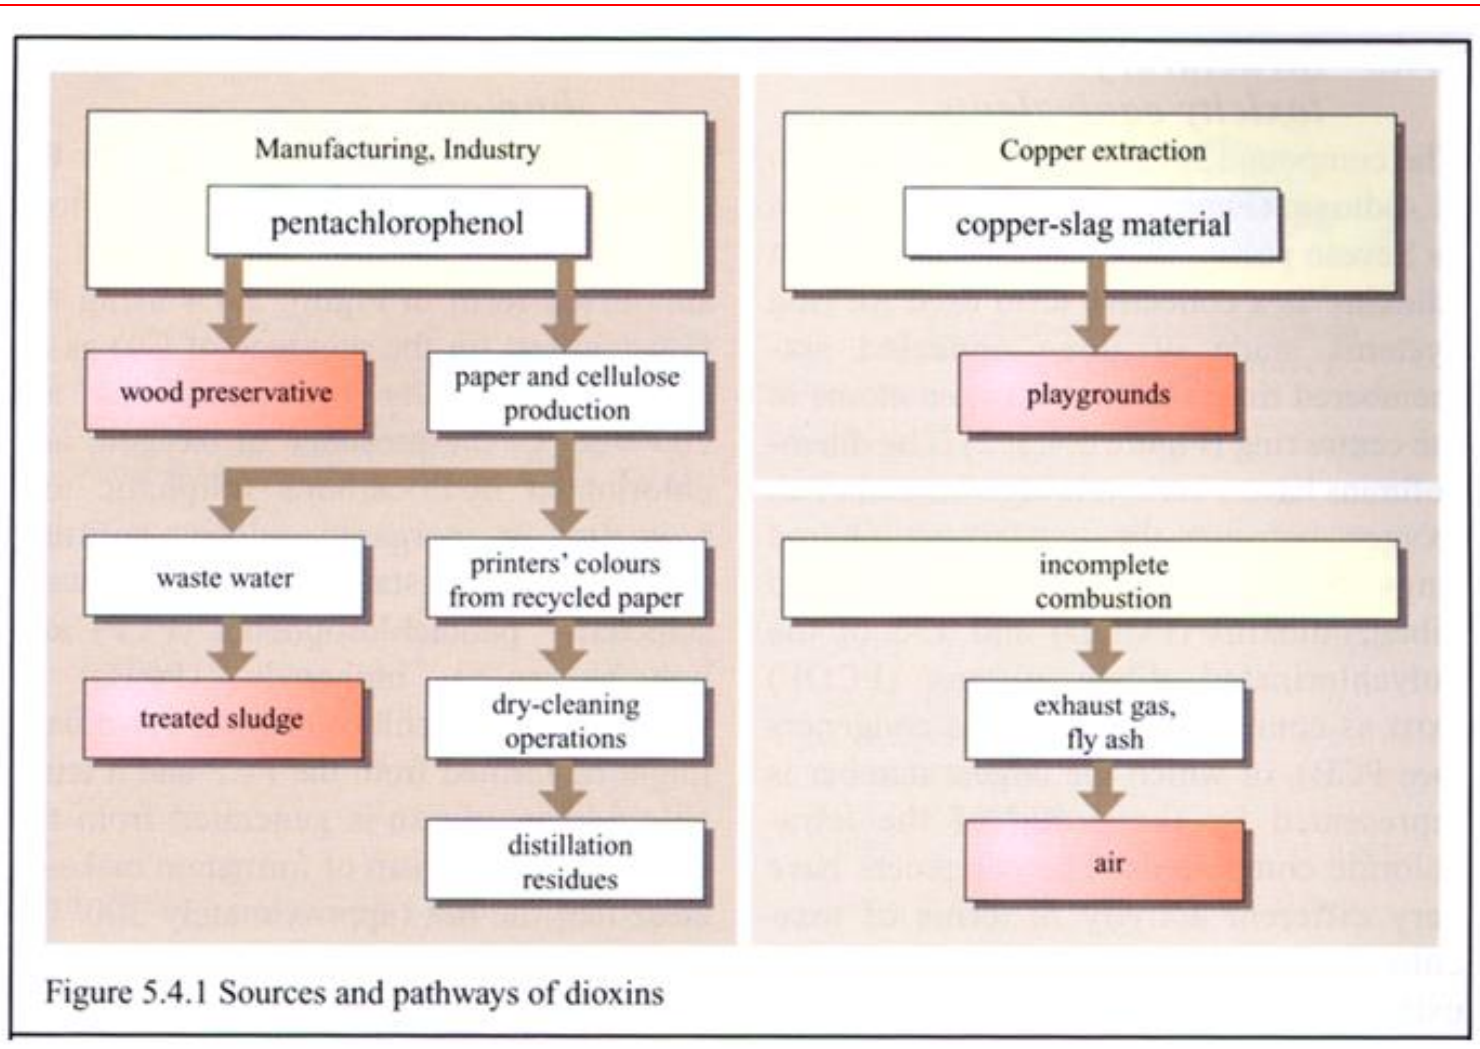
Manufacturing, Industry

pentachlorophenol

wood preservative

paper and cellulose production

waste water

printers' colours from recycled paper

treated sludge

dry-cleaning operations

distillation residues

Copper extraction

copper-slag material

playgrounds

incomplete combustion

exhaust gas, fly ash

air

Figure 5.4.1 Sources and pathways of dioxins